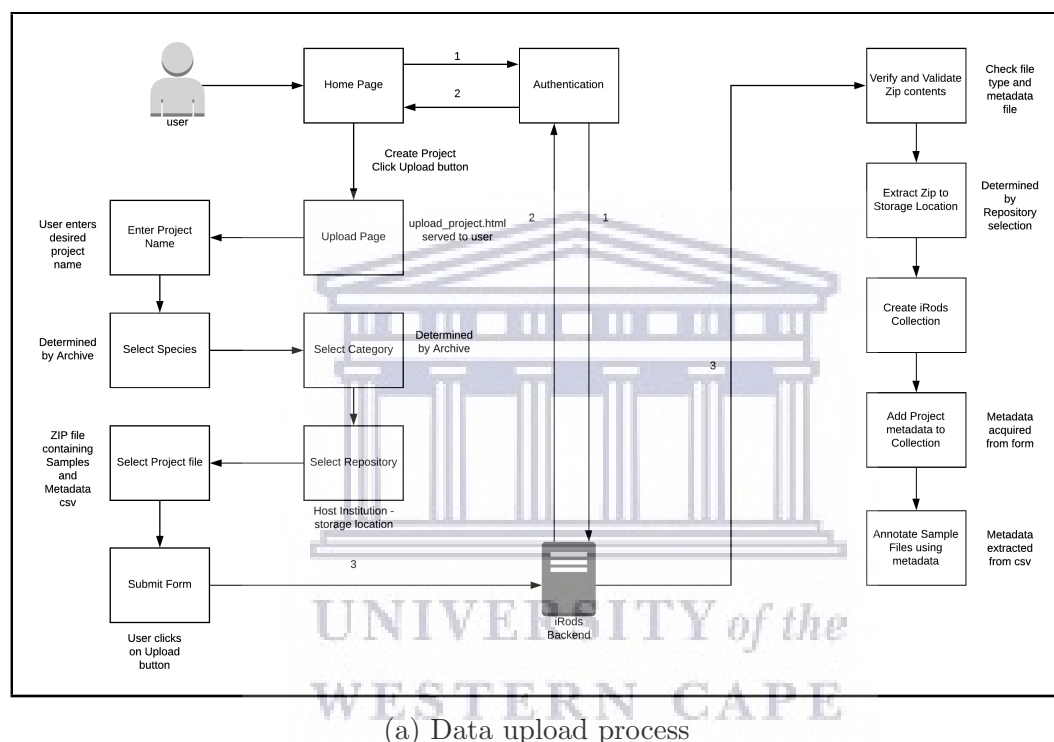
user

Home Page

1

2

Authentication

Create Project
Click Upload button

User enters desired project name

Enter Project Name

Upload Page

upload_project.html served to user

2

1

Determined by Archive

Select Species

Select Category

Determined by Archive

ZIP file containing Samples and Metadata csv

Select Project file

Select Repository

Host Institution - storage location

Submit Form

3

User clicks on Upload button

iRods Backend

3

Verify and Validate Zip contents

Check file type and metadata file

Extract Zip to Storage Location

Determined by Repository selection

Create iRods Collection

Add Project metadata to Collection

Metadata acquired from form

Annotate Sample Files using metadata

Metadata extracted from csv

UNIVERSITY of the
WESTERN CAPE

(a) Data upload process